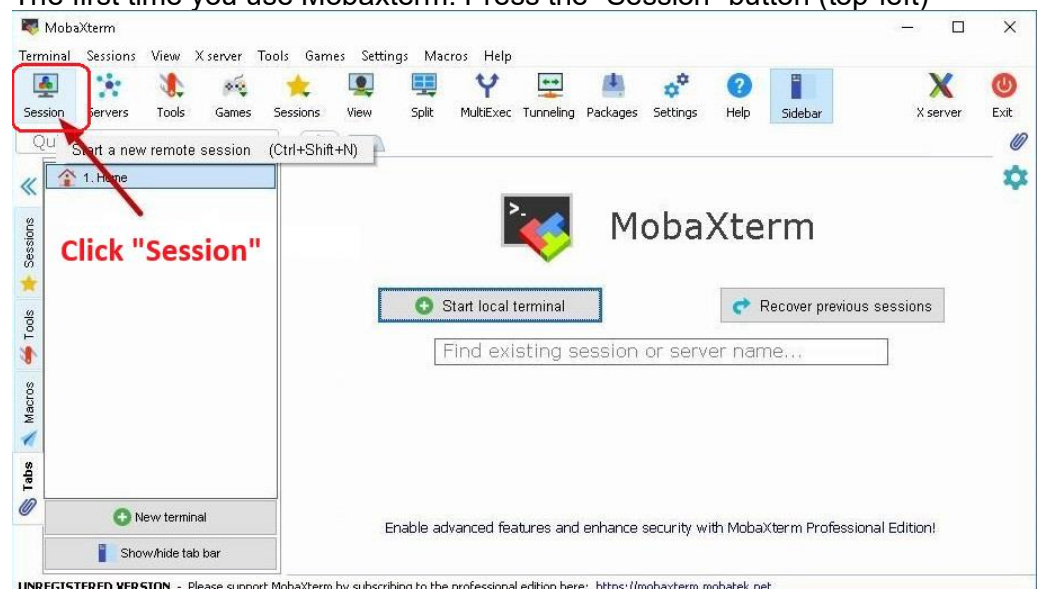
The first time you use MobaXterm: Press the "Session" button (top left)

MobaXterm

Terminal Sessions View X server Tools Games Settings Macros Help

Session Servers Tools Games Sessions View Split MultiExec Tunneling Packages Settings Help Sidebar X server Exit

Qu

Start a new remote session (Ctrl+Shift+N)

1. Home

Click "Session"

Sessions Tools Macros Tabs

MobaXterm

Start local terminal

Recover previous sessions

Find existing session or server name...

New terminal

Show/hide tab bar

Enable advanced features and enhance security with MobaXterm Professional Edition!

UNREGISTERED VERSION - Please support MobaXterm by subscribing to the professional edition here: https://mobaxterm.mobatek.net